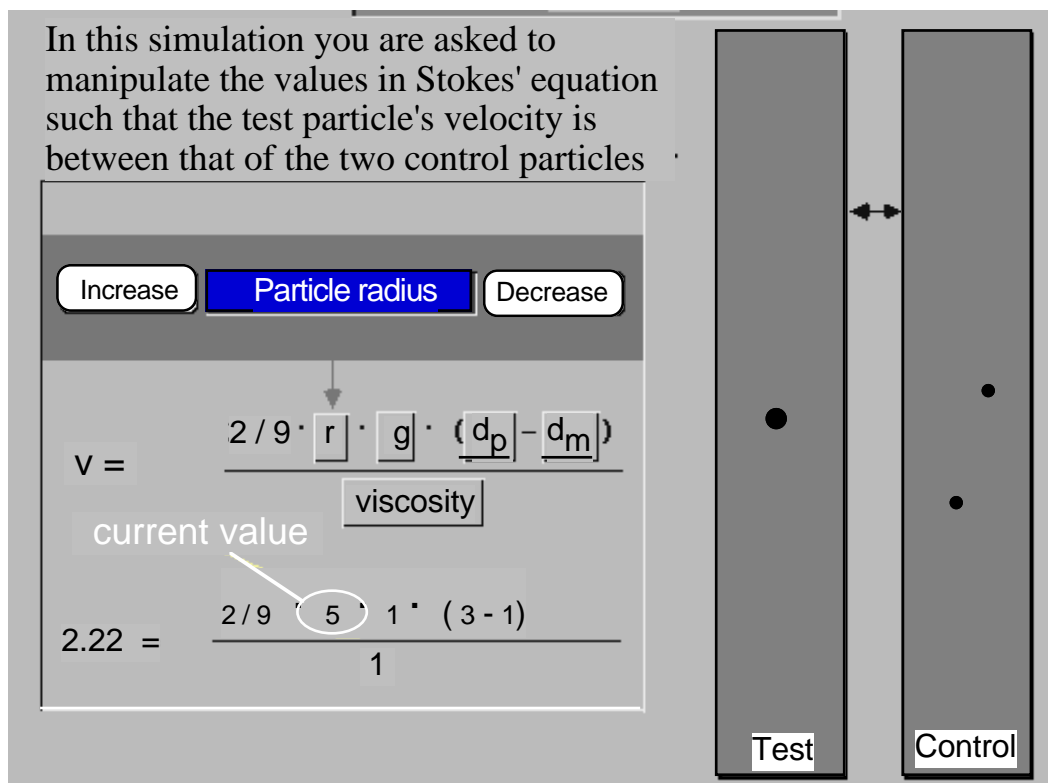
In this simulation you are asked to manipulate the values in Stokes' equation such that the test particle's velocity is between that of the two control particles.

Increase

Particle radius

Decrease

$v = \frac{2/9 \cdot r \cdot g \cdot (d_p - d_m)}{viscosity}$

current value

$2.22 = \frac{2/9 \cdot 5 \cdot 1 \cdot (3 - 1)}{1}$

Test

Control